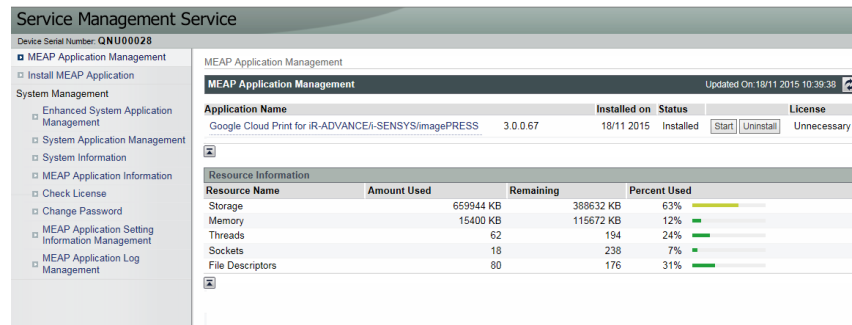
Service Management Service

Device Serial Number: QNU00028

MEAP Application Management
Install MEAP Application
System Management
Enhanced System Application Management
System Application Management
System Information
MEAP Application Information
Check License
Change Password
MEAP Application Setting Information Management
MEAP Application Log Management

MEAP Application Management

MEAP Application Management
Updated On:18/11 2015 10:39:38

| Application Name | | Installed on | Status | | License |
|---|---|---|---|---|---|
| Google Cloud Print for iR-ADVANCE/i-SENSYS/imagePRESS | 3.0.0.67 | 18/11 2015 | Installed | Start Uninstall | Unnecessary |

Resource Information

| Resource Name | Amount Used | Remaining | Percent Used |
|---|---|---|---|
| Storage | 659944 KB | 388632 KB | 63% |
| Memory | 15400 KB | 115672 KB | 12% |
| Threads | 62 | 194 | 24% |
| Sockets | 18 | 238 | 7% |
| File Descriptors | 80 | 176 | 31% |